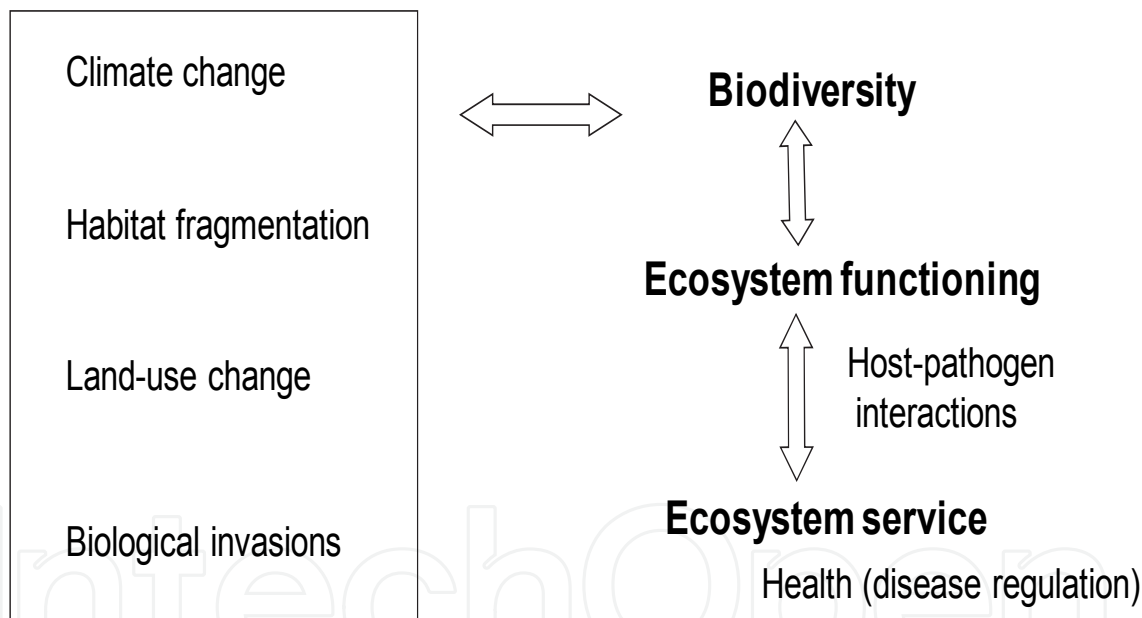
Climate change

Habitat fragmentation

Land-use change

Biological invasions

Biodiversity

Ecosystem functioning

Host-pathogen interactions

Ecosystem service

Health (disease regulation)

IntechOpen